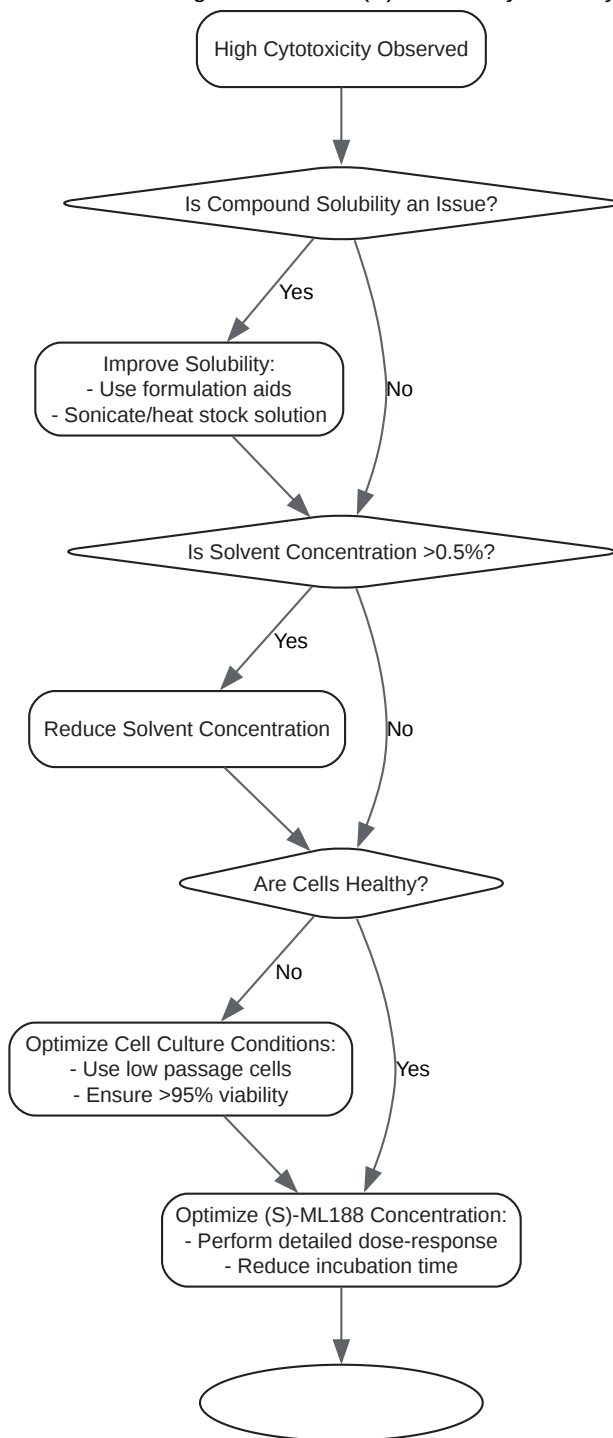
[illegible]

High Cytotoxicity Observed

Is Compound Solubility an Issue?

Yes

Improve Solubility:
- Use formulation aids
- Sonicate/heat stock solution

No

Is Solvent Concentration >0.5%?

Yes

Reduce Solvent Concentration

No

Are Cells Healthy?

No

Optimize Cell Culture Conditions:
- Use low passage cells
- Ensure >95% viability

Yes

Optimize (S)-ML188 Concentration:
- Perform detailed dose-response
- Reduce incubation time